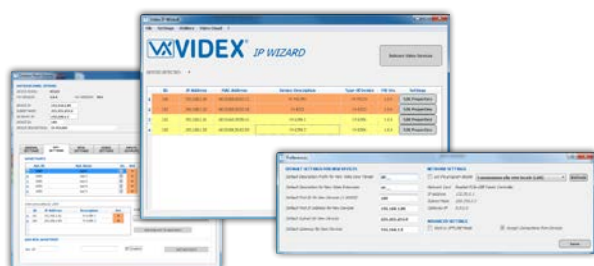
VIDEX IP WIZARD

Refresh Video Devices

| ID | IP Address | MAC Address | Device Description | Type Of Device | FW Ver. | Settings |
|---|---|---|---|---|---|---|
| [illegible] | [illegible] | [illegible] | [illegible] | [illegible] | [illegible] | Edit Properties |
| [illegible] | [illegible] | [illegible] | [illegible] | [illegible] | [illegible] | Edit Properties |
| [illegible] | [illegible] | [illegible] | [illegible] | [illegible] | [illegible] | Edit Properties |
| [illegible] | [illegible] | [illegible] | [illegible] | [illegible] | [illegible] | Edit Properties |

Preferences

DEFAULT SETTINGS FOR NEW DEVICES

NETWORK SETTINGS

ADVANCED SETTINGS

Save